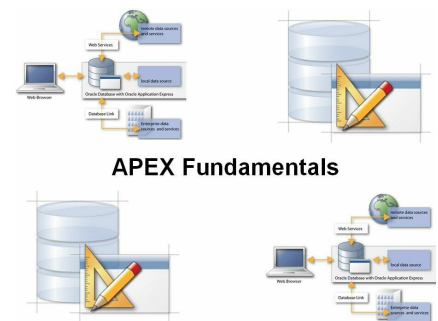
Web Services

remote data sources and services

Web Browser

local data source

Oracle Database with Oracle Application Express

Database Link

Enterprise data sources and services

APEX Fundamentals

Web Services

remote data sources and services

Web Browser

local data source

Oracle Database with Oracle Application Express

Database Link

Enterprise data sources and services